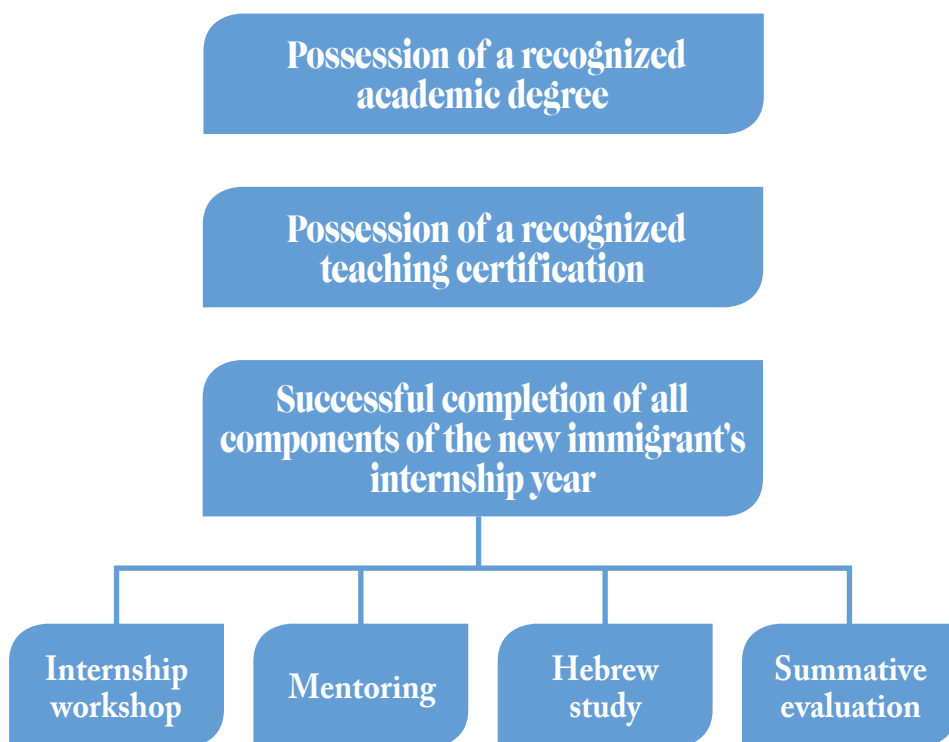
Possession of a recognized academic degree

Possession of a recognized teaching certification

Successful completion of all components of the new immigrant's internship year

Internship workshop

Mentoring

Hebrew study

Summative evaluation